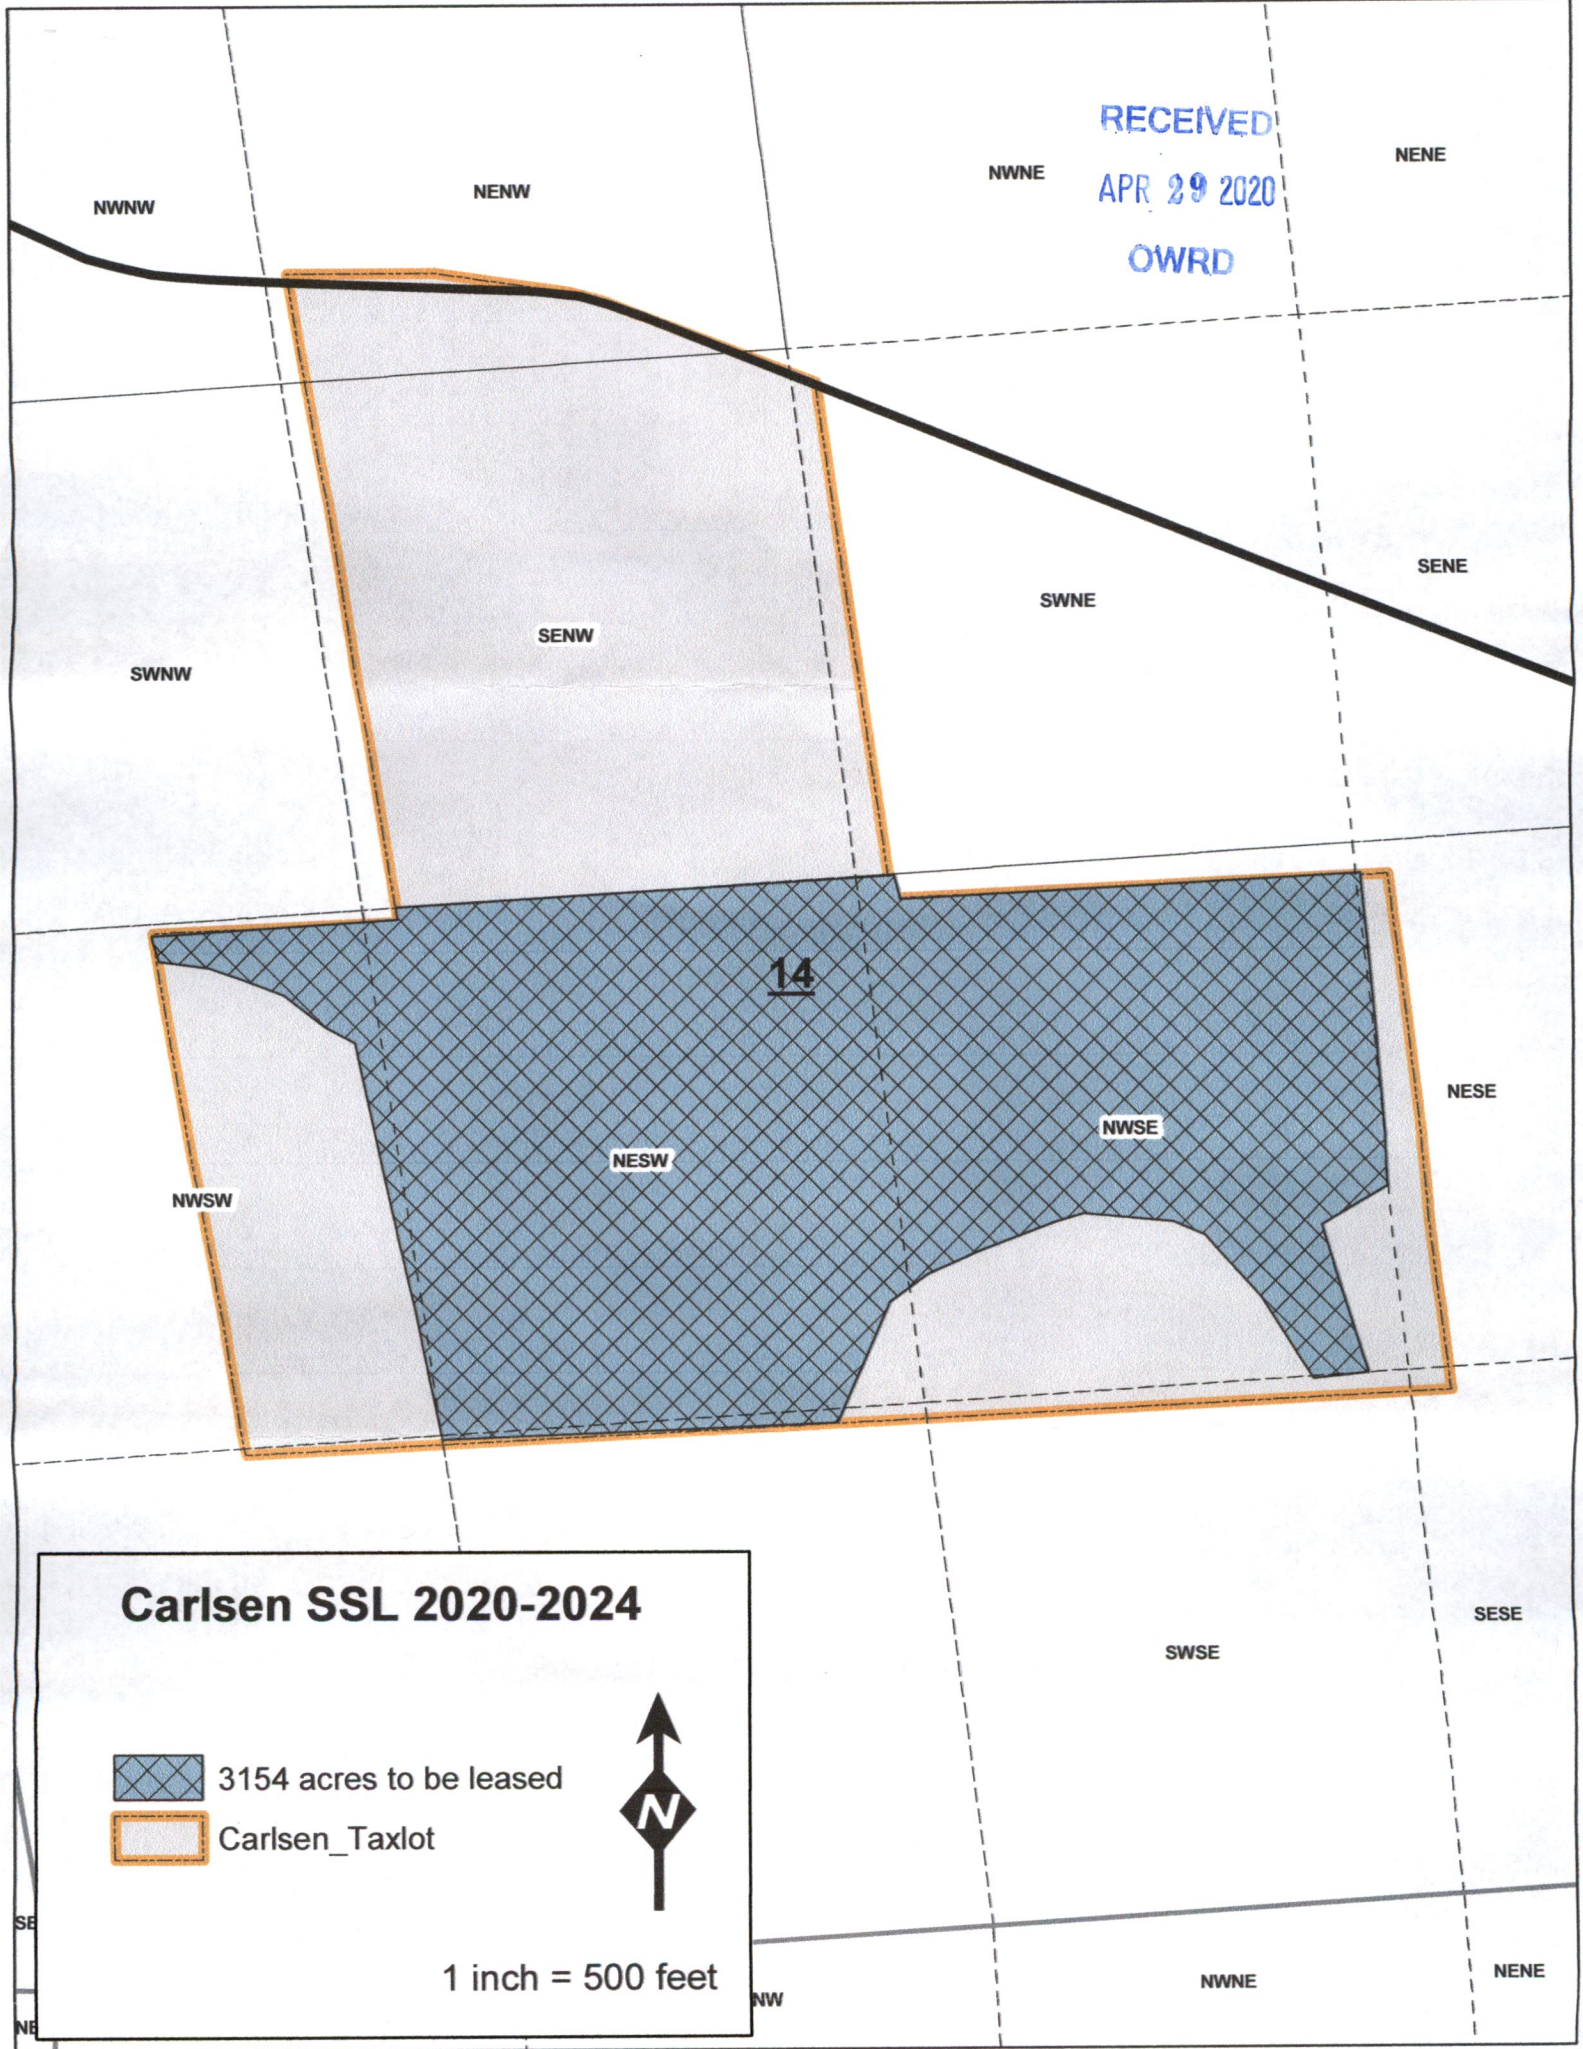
RECEIVED
APR 29 2020
OWRD

NWNW

NENW

NWNE

NENE

SENW

SWNW

SWNE

SENE

14

NESW

NWSE

NESE

NWSW

SWSE

SESE

Carlsen SSL 2020-2024

3154 acres to be leased

Carlsen_Taxlot

N

1 inch = 500 feet

SE

NE

NW

NWNE

NENE